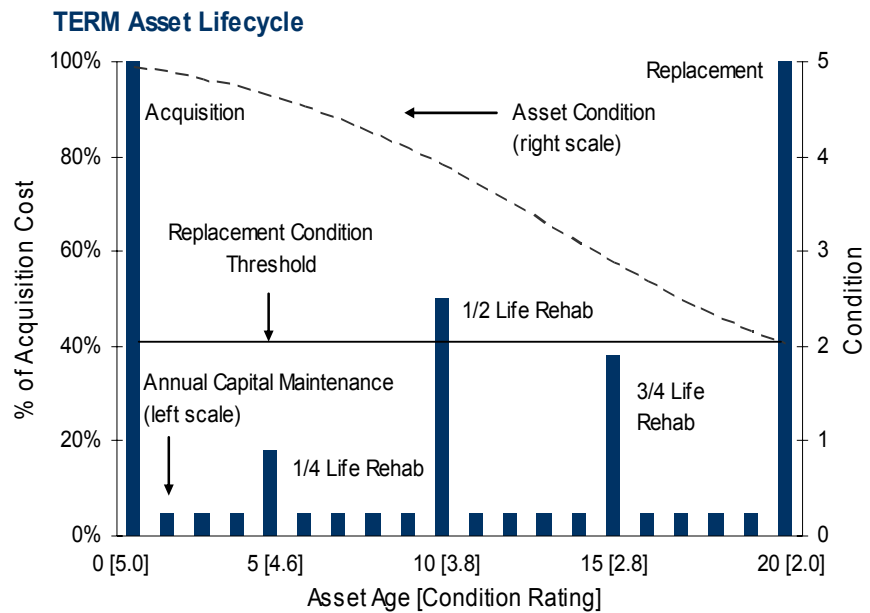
TERM Asset Lifecycle

100%
80%
60%
40%
20%
0%

% of Acquisition Cost

5
4
3
2
1
0

Condition

Replacement

Acquisition

Asset Condition (right scale)

Replacement Condition Threshold

1/2 Life Rehab

Annual Capital Maintenance (left scale)

3/4 Life Rehab

1/4 Life Rehab

0 [5.0]
5 [4.6]
10 [3.8]
15 [2.8]
20 [2.0]

Asset Age [Condition Rating]